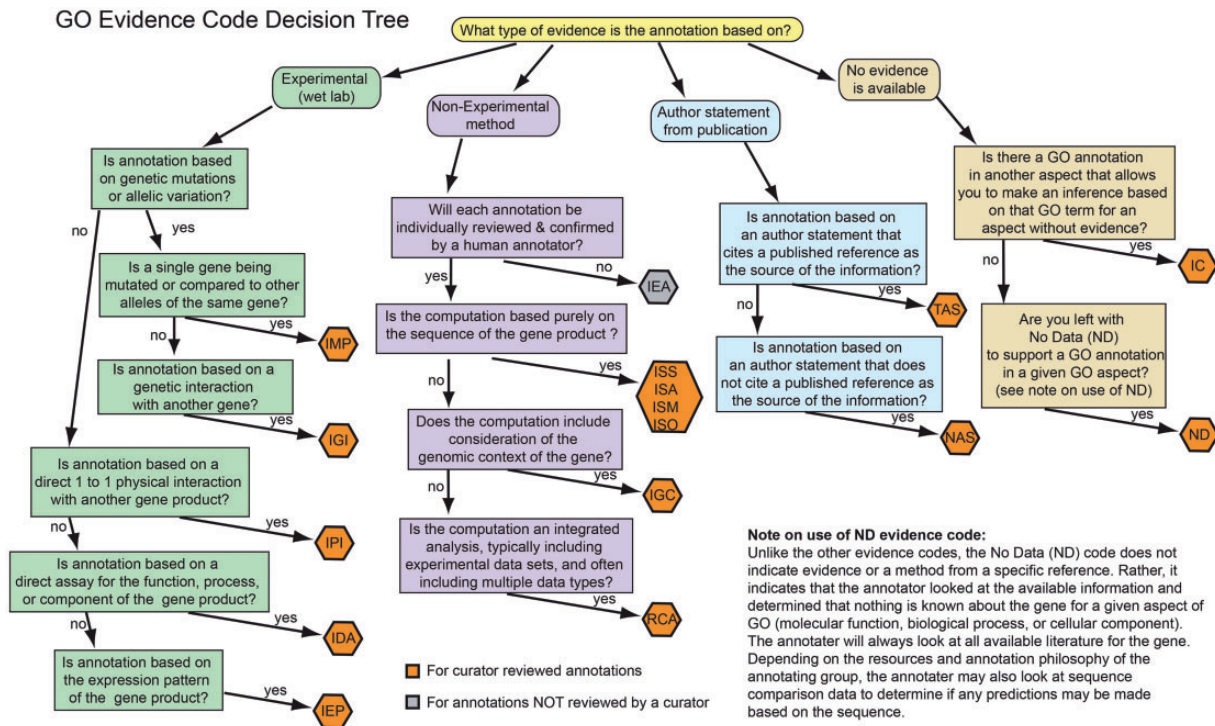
GO Evidence Code Decision Tree

What type of evidence is the annotation based on?

Experimental (wet lab)

Non-Experimental method

Author statement from publication

No evidence is available

Is annotation based on genetic mutations or allelic variation?

no

yes

Is a single gene being mutated or compared to other alleles of the same gene?

no

yes

IMP

Is annotation based on a genetic interaction with another gene?

yes

IGI

Is annotation based on a direct 1 to 1 physical interaction with another gene product?

no

yes

IPI

Is annotation based on a direct assay for the function, process, or component of the gene product?

no

yes

IDA

Is annotation based on the expression pattern of the gene product?

yes

IEP

Will each annotation be individually reviewed & confirmed by a human annotator?

yes

no

IEA

Is the computation based purely on the sequence of the gene product ?

no

yes

ISS
ISA
ISM
ISO

Does the computation include consideration of the genomic context of the gene?

no

yes

IGC

Is the computation an integrated analysis, typically including experimental data sets, and often including multiple data types?

yes

RCA

For curator reviewed annotations

For annotations NOT reviewed by a curator

Is annotation based on an author statement that cites a published reference as the source of the information?

no

yes

TAS

Is annotation based on an author statement that does not cite a published reference as the source of the information?

yes

NAS

Is there a GO annotation in another aspect that allows you to make an inference based on that GO term for an aspect without evidence?

no

yes

IC

Are you left with No Data (ND) to support a GO annotation in a given GO aspect? (see note on use of ND)

yes

ND

Note on use of ND evidence code:
Unlike the other evidence codes, the No Data (ND) code does not indicate evidence or a method from a specific reference. Rather, it indicates that the annotator looked at the available information and determined that nothing is known about the gene for a given aspect of GO (molecular function, biological process, or cellular component). The annotater will always look at all available literature for the gene. Depending on the resources and annotation philosophy of the annotating group, the annotater may also look at sequence comparison data to determine if any predictions may be made based on the sequence.